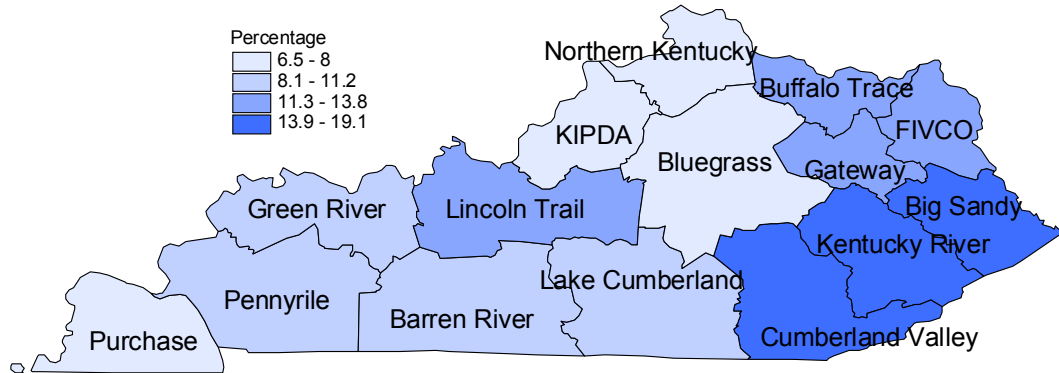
Percentage
6.5 - 8
8.1 - 11.2
11.3 - 13.8
13.9 - 19.1

Northern Kentucky
Buffalo Trace
KIPDA
FIVCO
Bluegrass
Gateway
Green River
Lincoln Trail
Big Sandy
Kentucky River
Lake Cumberland
Pennyrile
Barren River
Purchase
Cumberland Valley